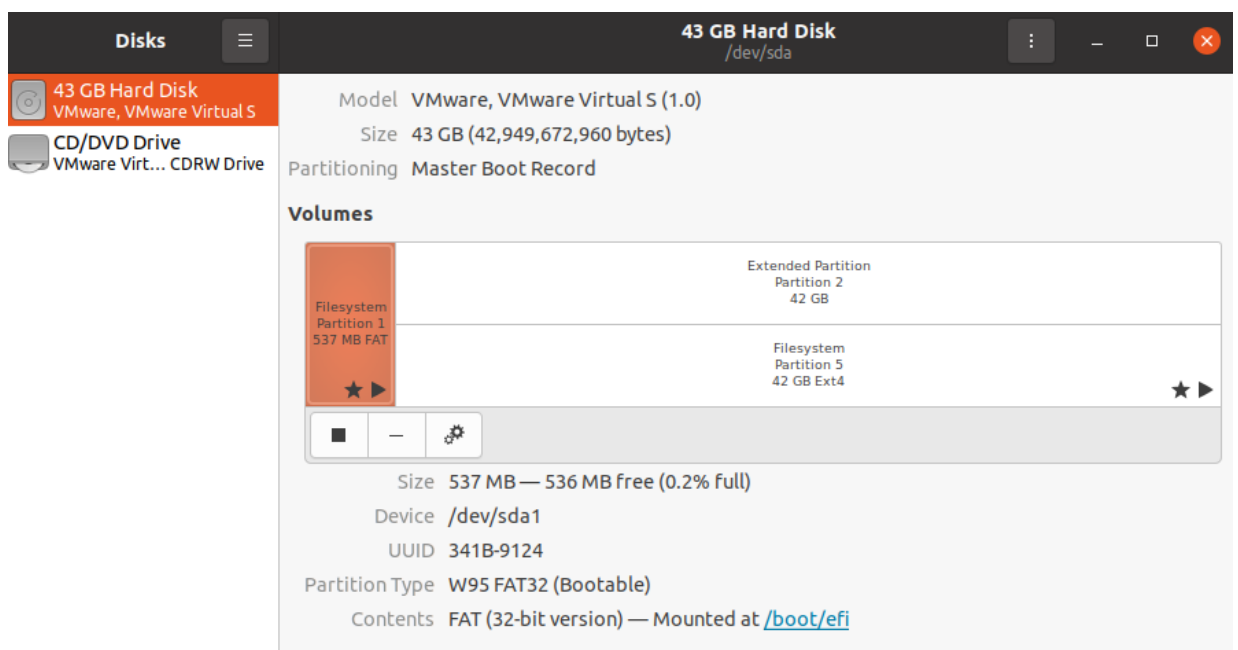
Disks

43 GB Hard Disk
/dev/sda

43 GB Hard Disk
VMware, VMware Virtual S

CD/DVD Drive
VMware Virt… CDRW Drive

Model VMware, VMware Virtual S (1.0)
Size 43 GB (42,949,672,960 bytes)
Partitioning Master Boot Record

Volumes

Filesystem
Partition 1
537 MB FAT

Extended Partition
Partition 2
42 GB

Filesystem
Partition 5
42 GB Ext4

Size 537 MB — 536 MB free (0.2% full)
Device /dev/sda1
UUID 341B-9124
Partition Type W95 FAT32 (Bootable)
Contents FAT (32-bit version) — Mounted at /boot/efi